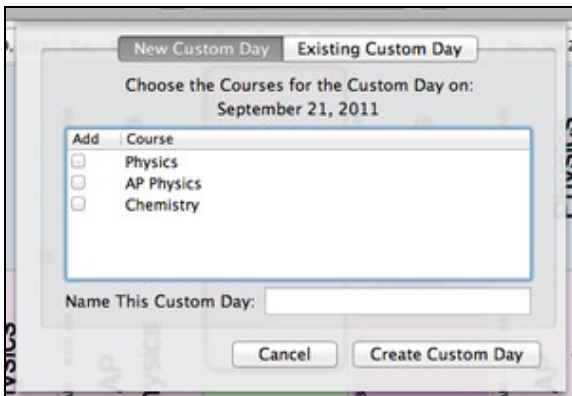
New Custom Day | Existing Custom Day

Choose the Courses for the Custom Day on:
September 21, 2011

| Add | Course |
|---|---|
| ☐ | Physics |
| ☐ | AP Physics |
| ☐ | Chemistry |

Name This Custom Day:

Cancel | Create Custom Day